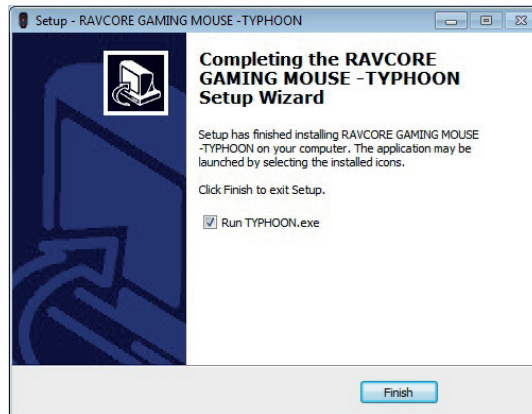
Setup - RAVCORE GAMING MOUSE -TYPHOON

Completing the RAVCORE GAMING MOUSE -TYPHOON Setup Wizard

Setup has finished installing RAVCORE GAMING MOUSE -TYPHOON on your computer. The application may be launched by selecting the installed icons.

Click Finish to exit Setup.

Run TYPHOON.exe

Finish